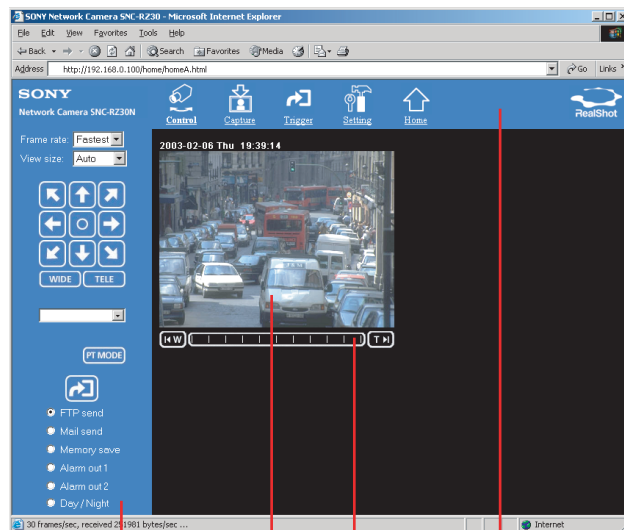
SONY Network Camera SNC-RZ30 - Microsoft Internet Explorer

File Edit View Favorites Tools Help

Back Search Favorites Media

Address http://192.168.0.100/home/homeA.html Go Links

SONY
Network Camera SNC-RZ30N

Control Capture Trigger Setting Home

RealShot

Frame rate: Fastest
View size: Auto

2003-02-06 Thu 19:39:14

WIDE TELE

W T

PT MODE

FTP send
Mail send
Memory save
Alarm out 1
Alarm out 2
Day / Night

30 frames/sec, received 2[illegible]1981 bytes/sec ...

Internet